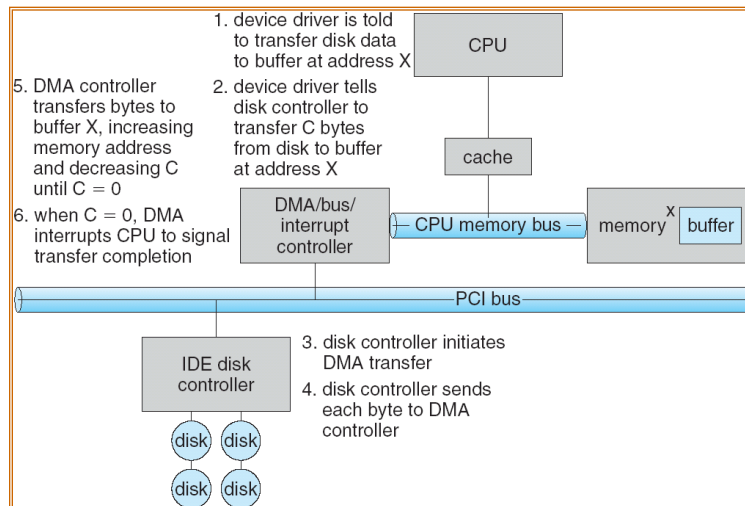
1. device driver is told to transfer disk data to buffer at address X

CPU

5. DMA controller transfers bytes to buffer X, increasing memory address and decreasing C until C = 0

2. device driver tells disk controller to transfer C bytes from disk to buffer at address X

cache

6. when C = 0, DMA interrupts CPU to signal transfer completion

DMA/bus/ interrupt controller

CPU memory bus

memory

X

buffer

PCI bus

IDE disk controller

3. disk controller initiates DMA transfer

4. disk controller sends each byte to DMA controller

disk

disk

disk

disk